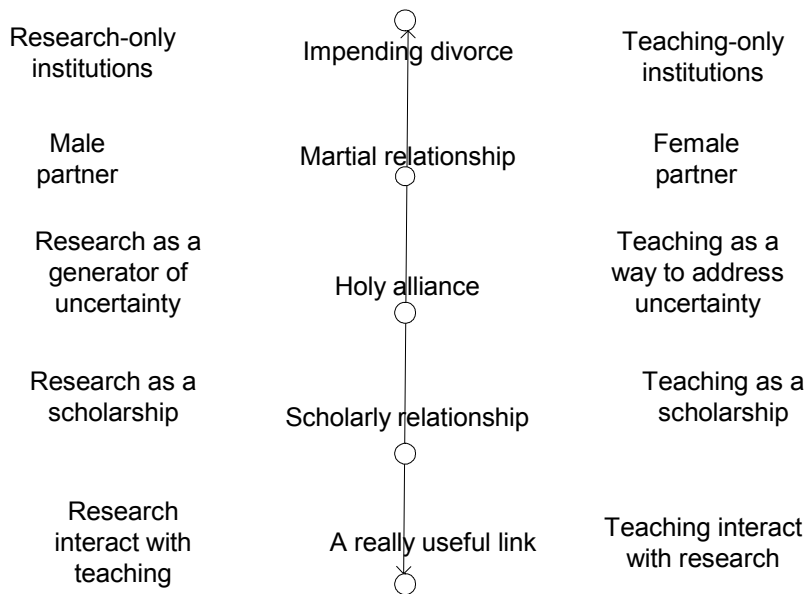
Research-only institutions

Impending divorce

Teaching-only institutions

Male partner

Martial relationship

Female partner

Research as a generator of uncertainty

Holy alliance

Teaching as a way to address uncertainty

Research as a scholarship

Scholarly relationship

Teaching as a scholarship

Research interact with teaching

A really useful link

Teaching interact with research